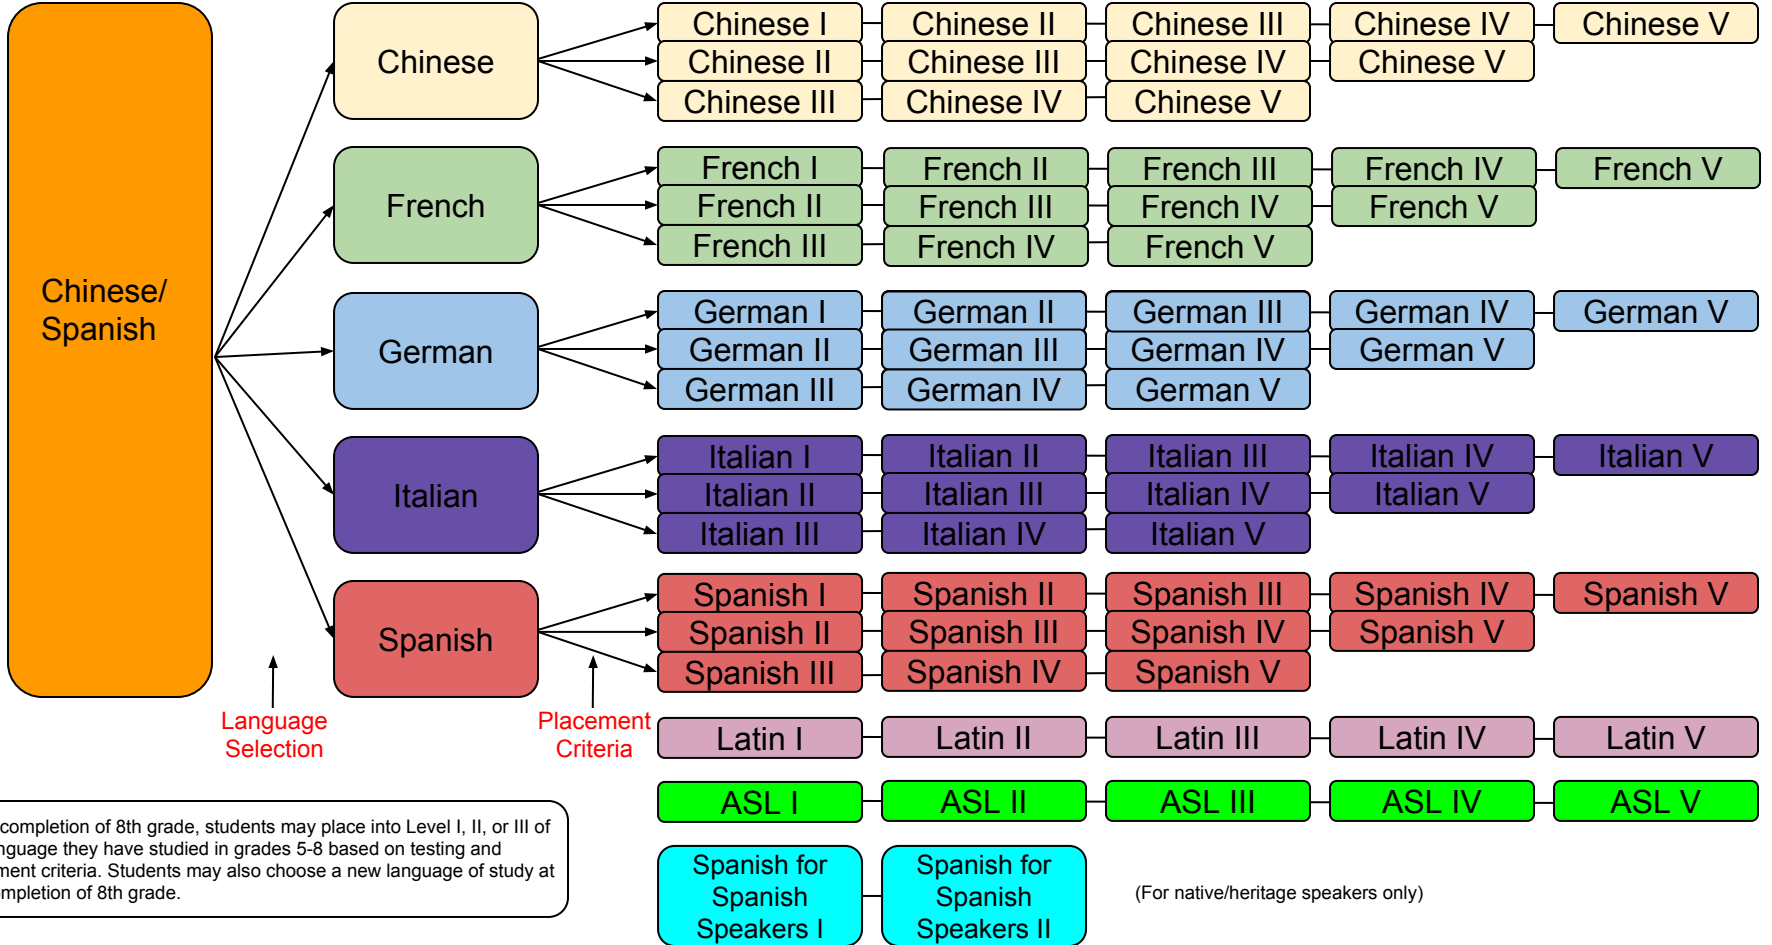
Chinese/ Spanish

Chinese

Chinese I | Chinese II | Chinese III | Chinese IV | Chinese V
Chinese II | Chinese III | Chinese IV | Chinese V
Chinese III | Chinese IV | Chinese V

French

French I | French II | French III | French IV | French V
French II | French III | French IV | French V
French III | French IV | French V

German

German I | German II | German III | German IV | German V
German II | German III | German IV | German V
German III | German IV | German V

Italian

Italian I | Italian II | Italian III | Italian IV | Italian V
Italian II | Italian III | Italian IV | Italian V
Italian III | Italian IV | Italian V

Spanish

Spanish I | Spanish II | Spanish III | Spanish IV | Spanish V
Spanish II | Spanish III | Spanish IV | Spanish V
Spanish III | Spanish IV | Spanish V

Language Selection

Placement Criteria

Latin I | Latin II | Latin III | Latin IV | Latin V

ASL I | ASL II | ASL III | ASL IV | ASL V

Spanish for Spanish Speakers I | Spanish for Spanish Speakers II

(For native/heritage speakers only)

completion of 8th grade, students may place into Level I, II, or III of nguage they have studied in grades 5-8 based on testing and ment criteria. Students may also choose a new language of study at mpletion of 8th grade.